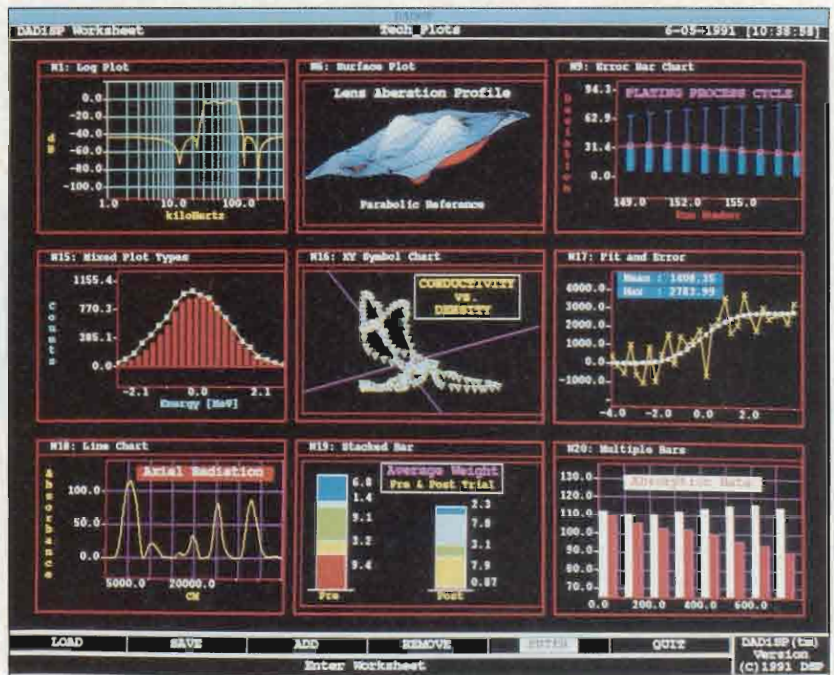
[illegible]

DADiSP Worksheet Tech_Plots 6-05-1991 [10:38:58]

W1: Log Plot

0.0
-20.0
-40.0
-60.0
-80.0
-100.0
dB
1.0 10.0 100.0
kiloHertz

W6: Surface Plot

Lens Aberation Profile

Parabolic Reference

W9: Error Bar Chart

PLATING PROCESS CYCLE

94.3
62.9
31.4
0.0
149.0 152.0 155.0
Run Number

W15: Mixed Plot Types

1155.4
770.3
385.1
0.0
Counts
-2.1 0.0 2.1
Energy [MeV]

W16: XY Symbol Chart

CONDUCTIVITY vs. DENSITY

W17: Fit and Error

Mean : 1498.35
Max : 2783.99

4000.0
3000.0
2000.0
1000.0
0.0
-1000.0
-4.0 -2.0 0.0 2.0

W18: Line Chart

Axial Radiation

100.0
50.0
0.0
Absorbance
5000.0 20000.0
CM

W19: Stacked Bar

Average Weight
Pre & Post Trial

6.8
1.4
9.1
3.2
9.4
Pre

2.3
7.8
3.1
7.9
0.87
Post

W20: Multiple Bars

Absorption Rate

130.0
120.0
110.0
100.0
90.0
80.0
70.0
0.0 200.0 400.0 600.0

LOAD SAVE ADD REMOVE ENTER QUIT
DADiSP(tm) Version (C)1991 DSP

Enter Worksheet